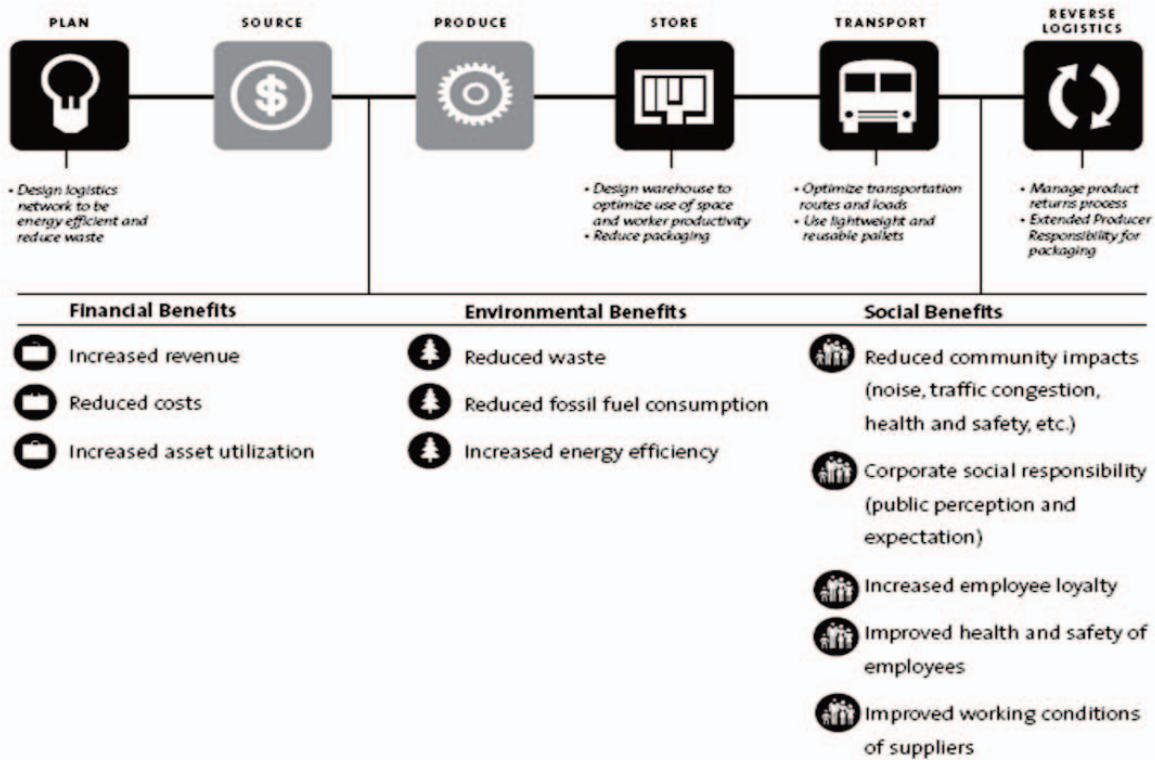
PLAN

SOURCE

PRODUCE

STORE

TRANSPORT

REVERSE LOGISTICS

• Design logistics network to be energy efficient and reduce waste

• Design warehouse to optimize use of space and worker productivity
• Reduce packaging

• Optimize transportation routes and loads
• Use lightweight and reusable pallets

• Manage product returns process
• Extended Producer Responsibility for packaging

Financial Benefits

Increased revenue

Reduced costs

Increased asset utilization

Environmental Benefits

Reduced waste

Reduced fossil fuel consumption

Increased energy efficiency

Social Benefits

Reduced community impacts (noise, traffic congestion, health and safety, etc.)

Corporate social responsibility (public perception and expectation)

Increased employee loyalty

Improved health and safety of employees

Improved working conditions of suppliers